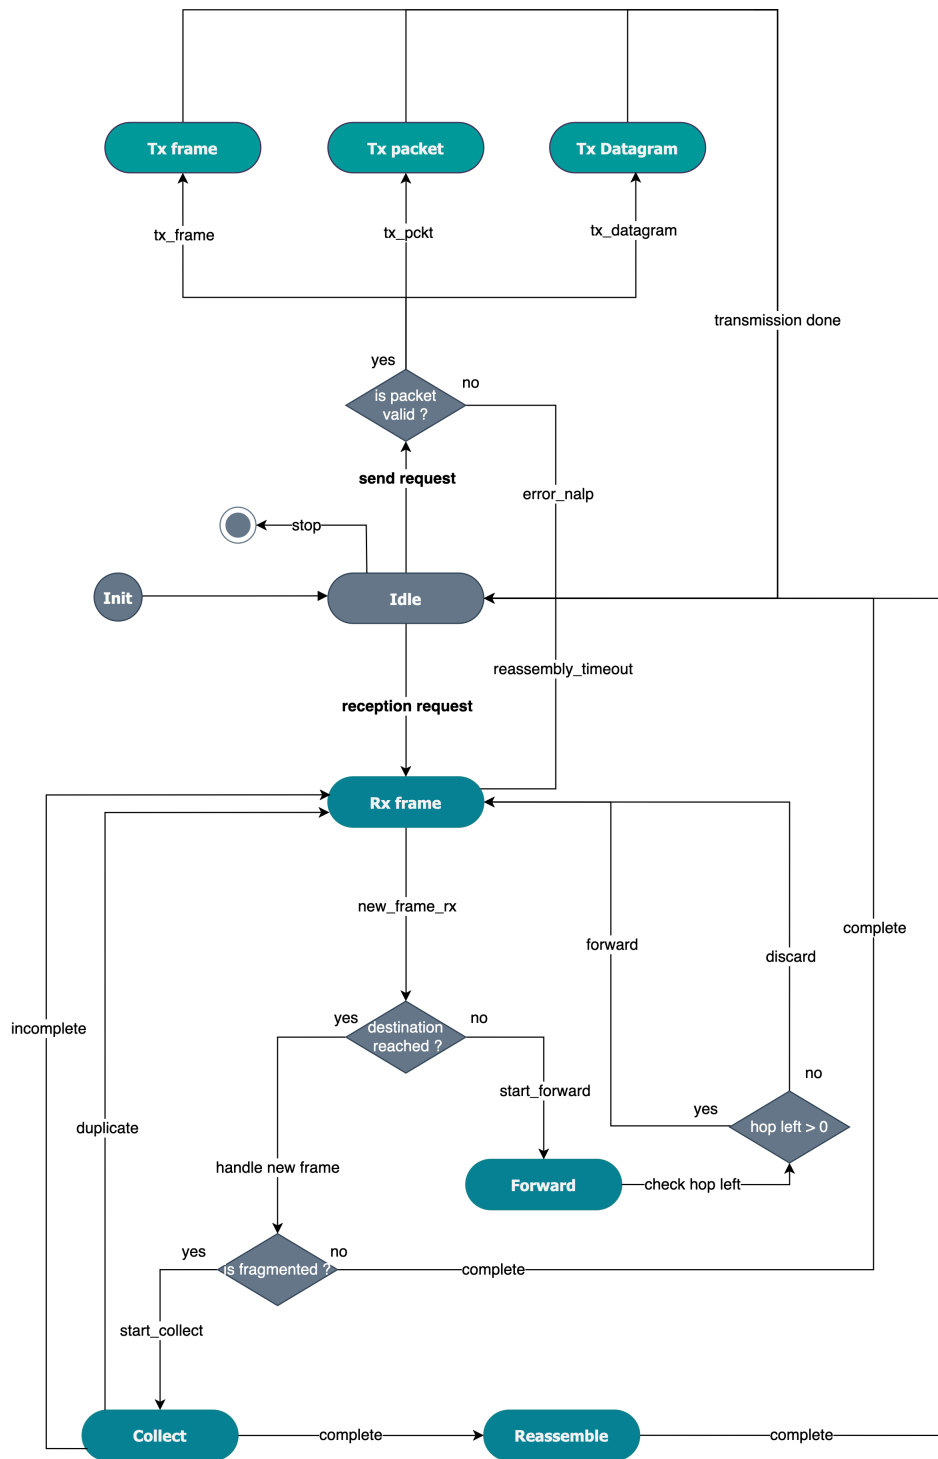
Tx frame
Tx packet
Tx Datagram
tx_frame
tx_pckt
tx_datagram
transmission done
yes
no
is packet valid ?
send request
error_nalp
stop
Init
Idle
reassembly_timeout
reception request
Rx frame
new_frame_rx
forward
discard
complete
incomplete
yes
destination reached ?
no
no
start_forward
duplicate
yes
hop left > 0
handle new frame
Forward
check hop left
yes
no
is fragmented ?
complete
start_collect
Collect
complete
Reassemble
complete